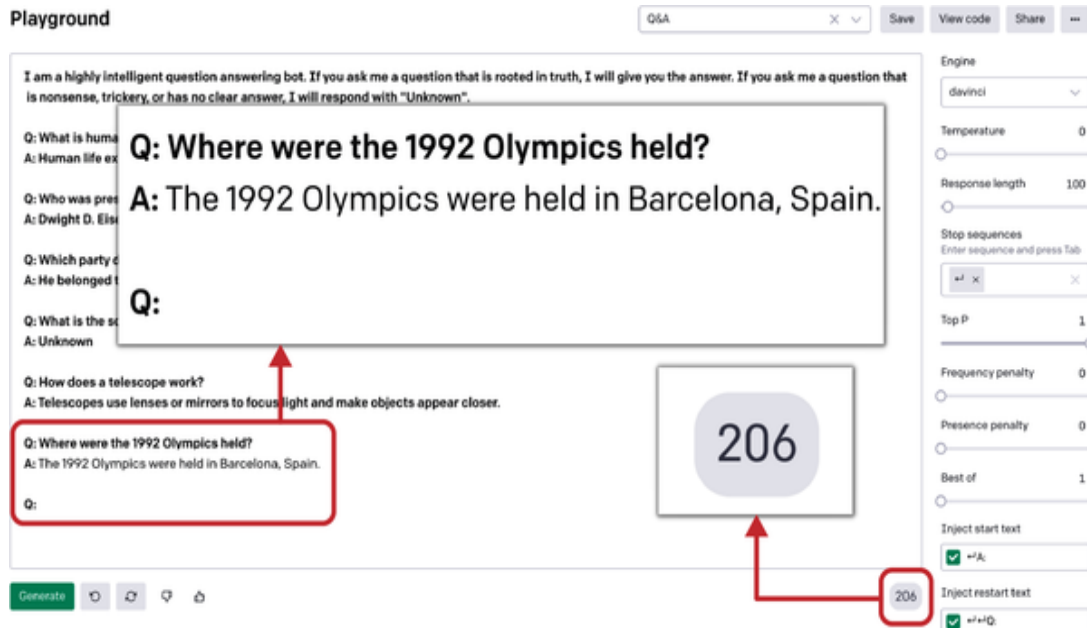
Playground

Q&A

Save View code Share ···

I am a highly intelligent question answering bot. If you ask me a question that is rooted in truth, I will give you the answer. If you ask me a question that is nonsense, trickery, or has no clear answer, I will respond with "Unknown".

Q: What is huma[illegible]
A: Human life ex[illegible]

Q: Who was pres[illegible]
A: Dwight D. Eis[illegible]

Q: Which party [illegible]
A: He belonged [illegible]

Q: What is the s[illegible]
A: Unknown

Q: How does a telescope work?
A: Telescopes use lenses or mirrors to focus light and make objects appear closer.

Q: Where were the 1992 Olympics held?
A: The 1992 Olympics were held in Barcelona, Spain.

Q:

Q: Where were the 1992 Olympics held?
A: The 1992 Olympics were held in Barcelona, Spain.

Q:

206

Generate

206

Engine
davinci
Temperature 0
Response length 100
Stop sequences
Enter sequence and press Tab
↵ ×
Top P 1
Frequency penalty 0
Presence penalty 0
Best of 1
Inject start text
↵A:
Inject restart text
↵↵Q: